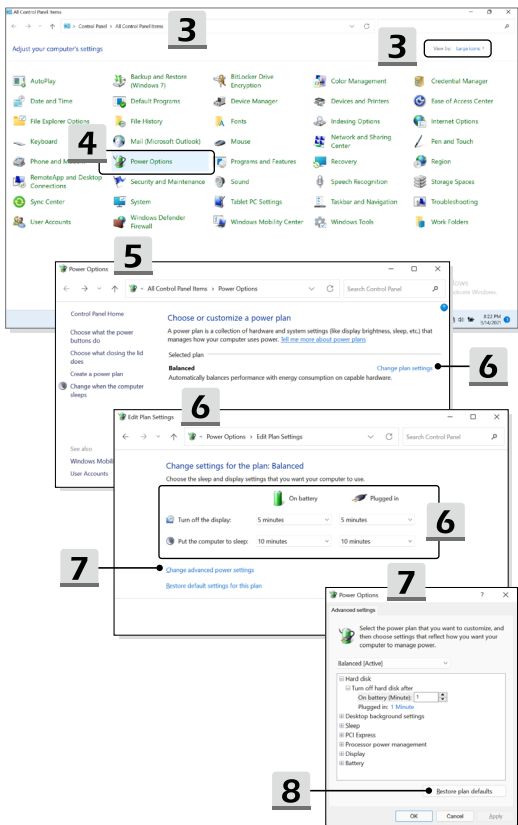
All Control Panel Items

Control Panel > All Control Panel Items

3

Adjust your computer's settings

3

View by: Large icons

AutoPlay
Backup and Restore (Windows 7)
BitLocker Drive Encryption
Color Management
Credential Manager
Date and Time
Default Programs
Device Manager
Devices and Printers
Ease of Access Center
File Explorer Options
File History
Fonts
Indexing Options
Internet Options
Keyboard
Mail (Microsoft Outlook)
Mouse
Network and Sharing Center
Pen and Touch
Phone and M
4
Power Options
Programs and Features
Recovery
Region
RemoteApp and Desktop Connections
Security and Maintenance
Sound
Speech Recognition
Storage Spaces
Sync Center
System
Tablet PC Settings
Taskbar and Navigation
Troubleshooting
User Accounts
Windows Defender Firewall
Windows Mobility Center
Windows Tools
Work Folders

5

Power Options

All Control Panel Items > Power Options

Search Control Panel

Control Panel Home

Choose what the power buttons do

Choose what closing the lid does

Create a power plan

Change when the computer sleeps

Choose or customize a power plan

A power plan is a collection of hardware and system settings (like display brightness, sleep, etc.) that manages how your computer uses power. Tell me more about power plans

Selected plan

Balanced

Change plan settings

Automatically balances performance with energy consumption on capable hardware.

6

See also

Windows Mobil

User Accounts

6

Edit Plan Settings

Power Options > Edit Plan Settings

Search Control Panel

Change settings for the plan: Balanced

Choose the sleep and display settings that you want your computer to use.

| | On battery | Plugged in |
|---|---|---|
| Turn off the display: | 5 minutes | 5 minutes |
| Put the computer to sleep: | 10 minutes | 10 minutes |

6

7

Change advanced power settings

Restore default settings for this plan

7

Power Options

Advanced settings

Select the power plan that you want to customize, and then choose settings that reflect how you want your computer to manage power.

Balanced [Active]

Hard disk
Turn off hard disk after
On battery (Minutes): 1
Plugged in: 1 Minute
Desktop background settings
Sleep
PCI Express
Processor power management
Display
Battery

8

Restore plan defaults

OK
Cancel
Apply

8:22 PM
5/14/2021